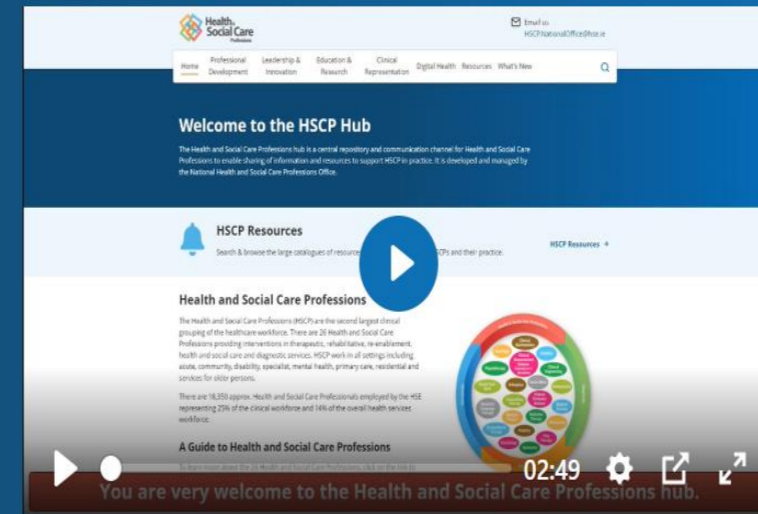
Health & Social Care Professions

Email us
HSCP.NationalOffice@hse.ie

Home Professional Development Leadership & Innovation Education & Research Clinical Representation Digital Health Resources What's New

Welcome to the HSCP Hub

The Health and Social Care Professions hub is a central repository and communication channel for Health and Social Care Professions to enable sharing of information and resources to support HSCP in practice. It is developed and managed by the National Health and Social Care Professions Office.

HSCP Resources

Search & browse the large catalogues of resource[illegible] HSCPs and their practice.

HSCP Resources →

Health and Social Care Professions

The Health and Social Care Professions (HSCP) are the second largest clinical grouping of the healthcare workforce. There are 26 Health and Social Care Professions providing interventions in therapeutic, rehabilitative, re-enablement, health and social care and diagnostic services. HSCP work in all settings including acute, community, disability, specialist, mental health, primary care, residential and services for older persons.

There are 18,350 approx. Health and Social Care Professionals employed by the HSE representing 25% of the clinical workforce and 14% of the overall health services workforce.

A Guide to Health and Social Care Professions

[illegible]

02:49

You are very welcome to the Health and Social Care Professions hub.